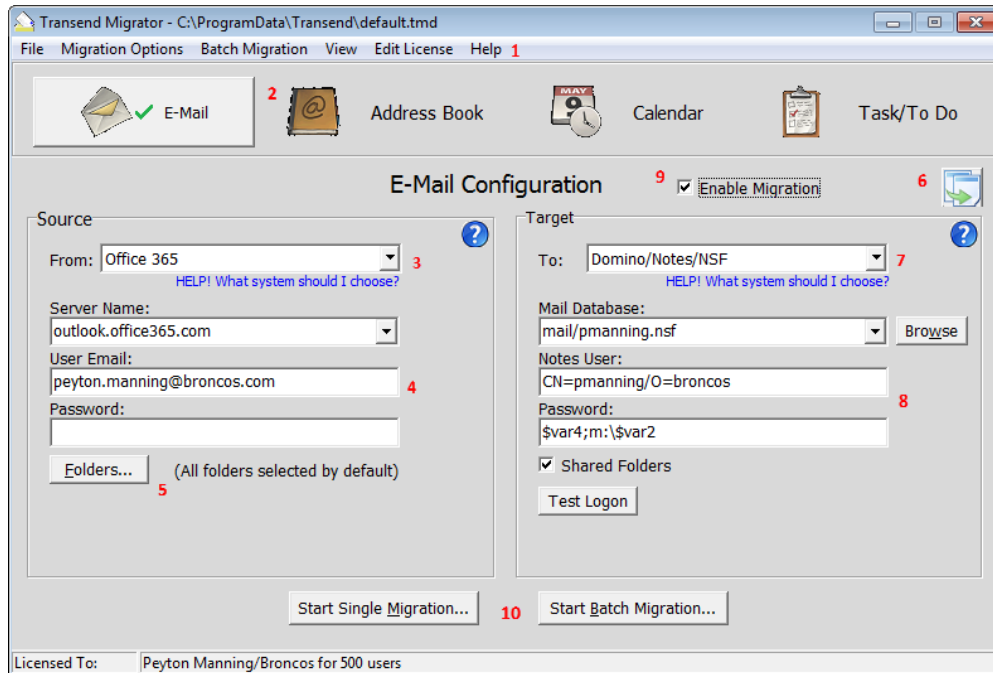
Transend Migrator - C:\ProgramData\Transend\default.tmd

File Migration Options Batch Migration View Edit License Help 1

E-Mail 2 Address Book Calendar Task/To Do

MAY 9

E-Mail Configuration 9 Enable Migration 6

Source

From: Office 365 3

HELP! What system should I choose?

Server Name:

outlook.office365.com

User Email:

peyton.manning@broncos.com 4

Password:

Folders... (All folders selected by default)

5

Target

To: Domino/Notes/NSF 7

HELP! What system should I choose?

Mail Database:

mail/pmanning.nsf Browse

Notes User:

CN=pmanning/O=broncos 8

Password:

$var4;m:\$var2

Shared Folders

Test Logon

Start Single Migration... 10 Start Batch Migration...

Licensed To: Peyton Manning/Broncos for 500 users